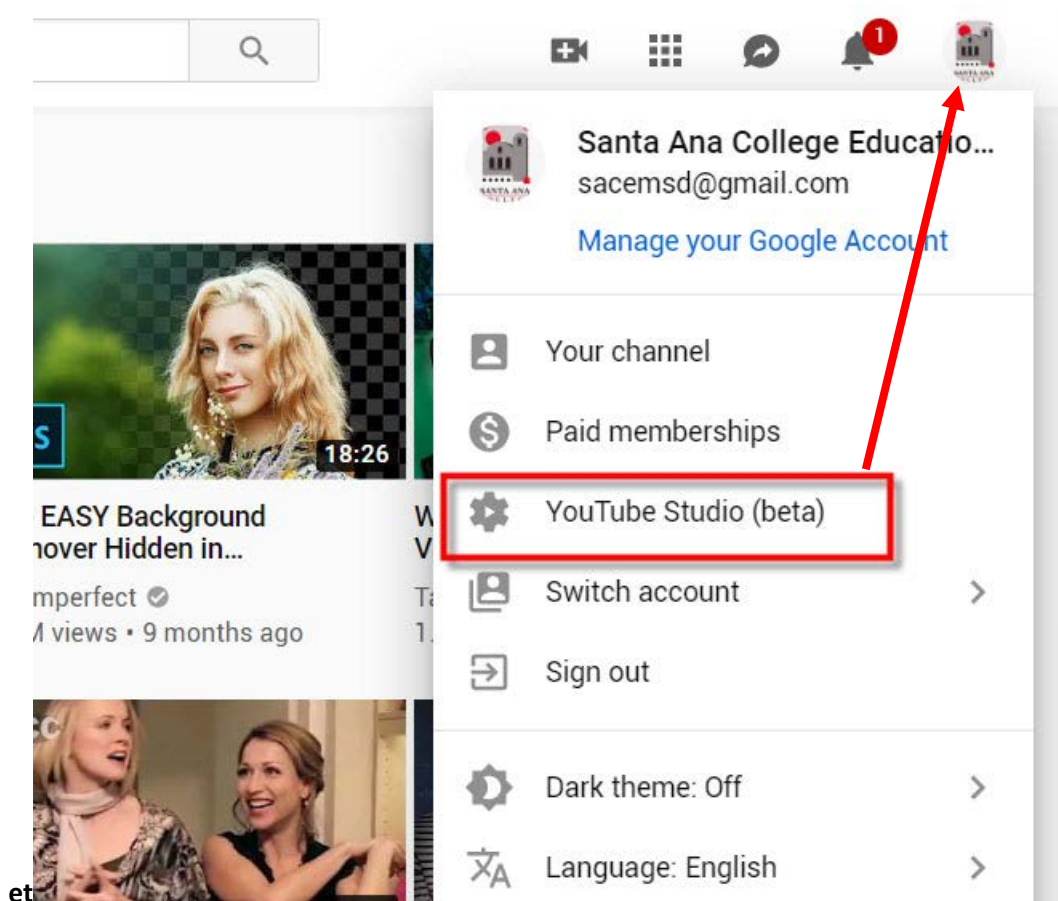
1

Santa Ana College Educatio...
sacemsd@gmail.com
Manage your Google Account

SANTA ANA

Your channel
Paid memberships
YouTube Studio (beta)
Switch account
Sign out

Dark theme: Off
Language: English

18:26
EASY Background
nover Hidden in...
mperfect
M views • 9 months ago

W
V
Ta
1.

et